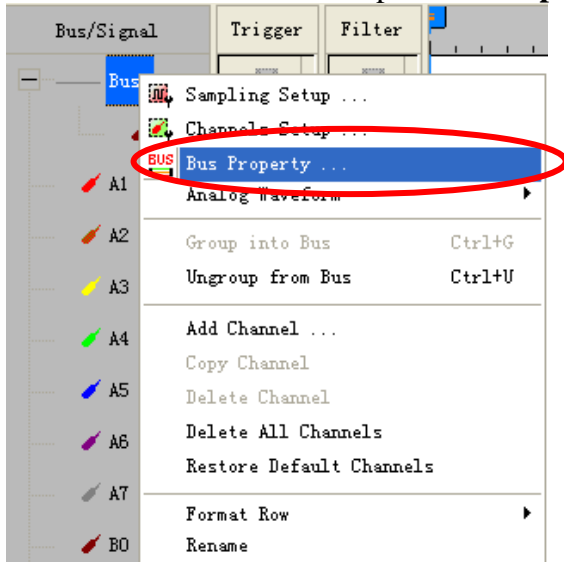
Bus/Signal

Trigger

Filter

Bus

A1

A2

A3

A4

A5

A6

A7

B0

Sampling Setup ...

Channels Setup ...

BUS

Bus Property ...

Analog Waveform

Group into Bus Ctrl+G

Ungroup from Bus Ctrl+U

Add Channel ...

Copy Channel

Delete Channel

Delete All Channels

Restore Default Channels

Format Row

Rename